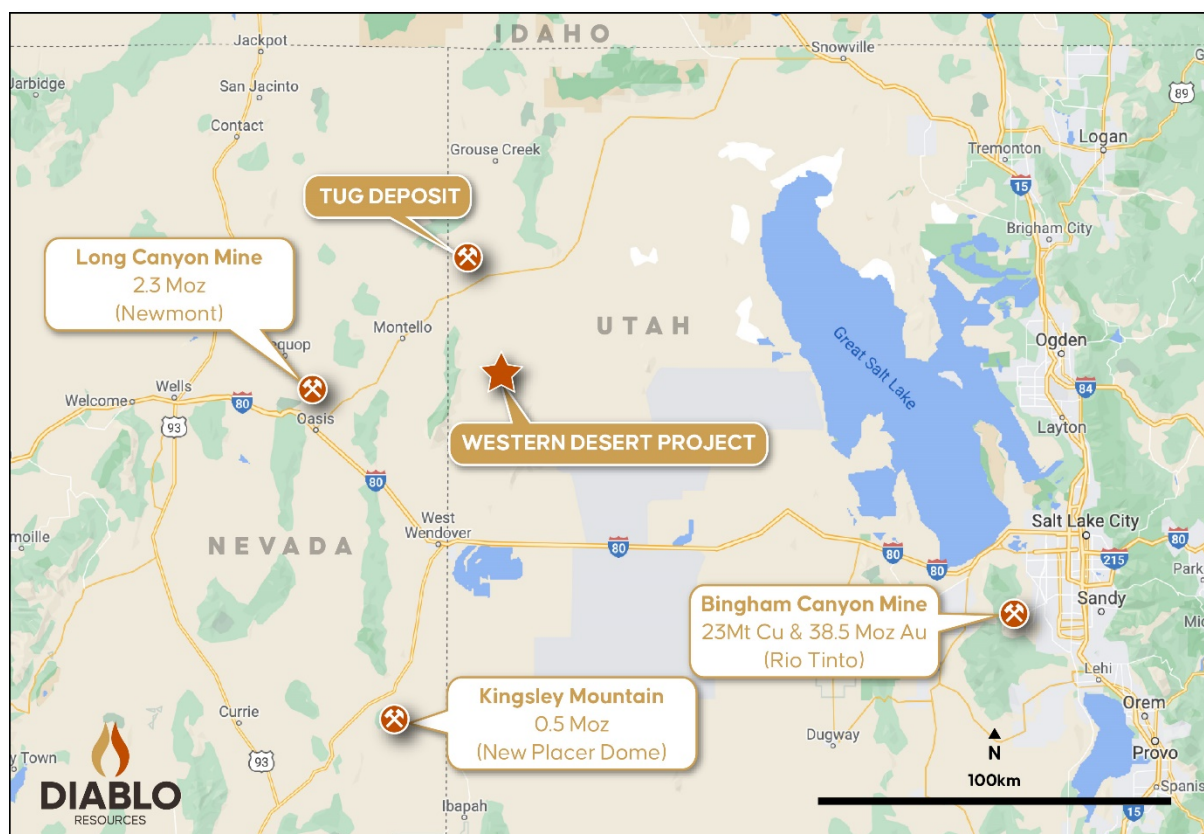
IDAHO
Jackpot
Snowville
Jarbidge
San Jacinto
89
Contact
Logan
Grouse Creek
Tremonton
15
TUG DEPOSIT
Brigham City
Long Canyon Mine
2.3 Moz
(Newmont)
UTAH
Montello
Ogden
Lucin
Pequop
Great Salt Lake
84
Wells
Welcome
80
Oasis
WESTERN DESERT PROJECT
Layton
93
80
West Wendover
Salt Lake City
NEVADA
80
215
Lamoille
80
80
Park
Sandy
Bingham Canyon Mine
23Mt Cu & 38.5 Moz Au
(Rio Tinto)
Lehi
Kingsley Mountain
0.5 Moz
(New Placer Dome)
Currie
Orem
Dugway
N
Provo
Ely Town
93
100km
Spanish
DIABLO
RESOURCES
Ibapah
15